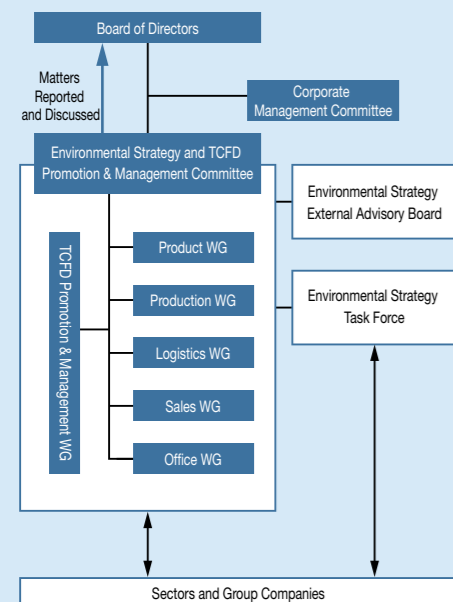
Board of Directors

Matters Reported and Discussed

Corporate Management Committee

Environmental Strategy and TCFD Promotion & Management Committee

Environmental Strategy External Advisory Board

TCFD Promotion & Management WG

Product WG

Production WG

Logistics WG

Sales WG

Office WG

Environmental Strategy Task Force

Sectors and Group Companies